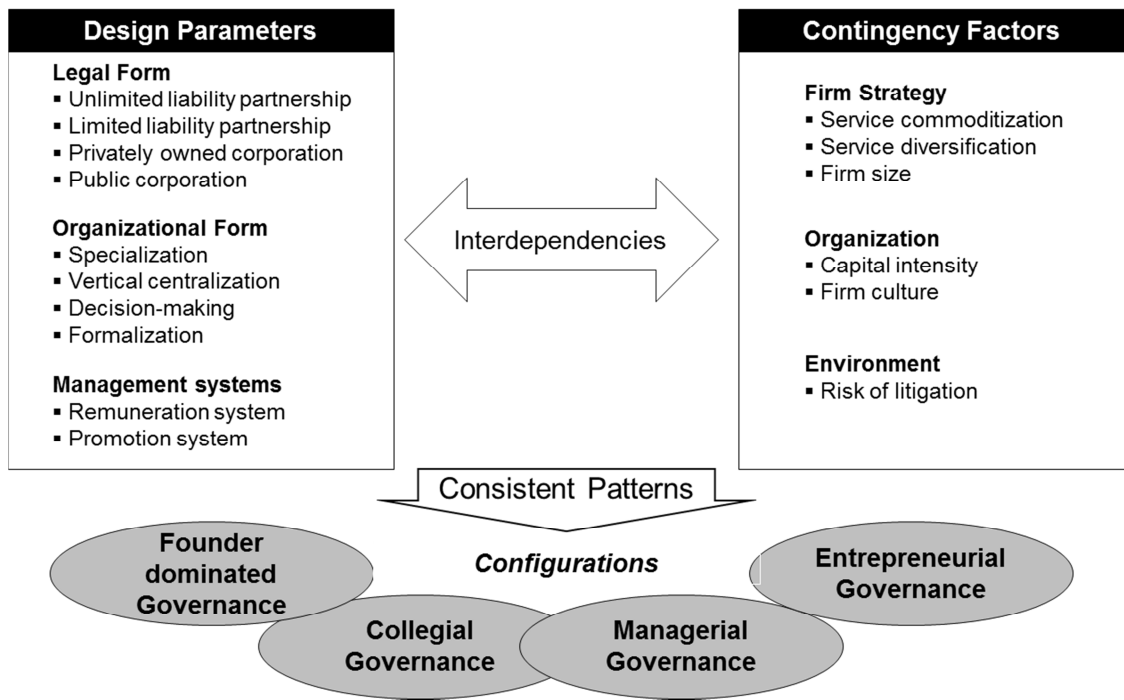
Design Parameters

Legal Form
▪ Unlimited liability partnership
▪ Limited liability partnership
▪ Privately owned corporation
▪ Public corporation

Organizational Form
▪ Specialization
▪ Vertical centralization
▪ Decision-making
▪ Formalization

Management systems
▪ Remuneration system
▪ Promotion system

Interdependencies

Contingency Factors

Firm Strategy
▪ Service commoditization
▪ Service diversification
▪ Firm size

Organization
▪ Capital intensity
▪ Firm culture

Environment
▪ Risk of litigation

Consistent Patterns

Founder dominated Governance

Configurations

Entrepreneurial Governance

Collegial Governance

Managerial Governance